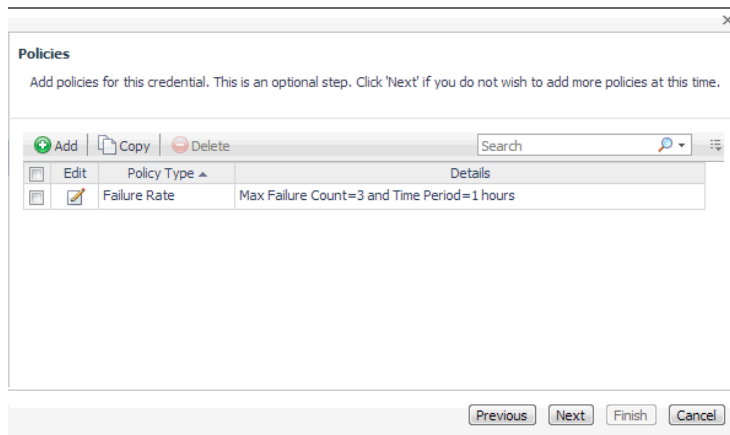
×

Policies

Add policies for this credential. This is an optional step. Click 'Next' if you do not wish to add more policies at this time.

Add | Copy | Delete

Search

| | Edit | Policy Type ▲ | Details |
|---|---|---|---|
| | | Failure Rate | Max Failure Count=3 and Time Period=1 hours |

Previous Next Finish Cancel